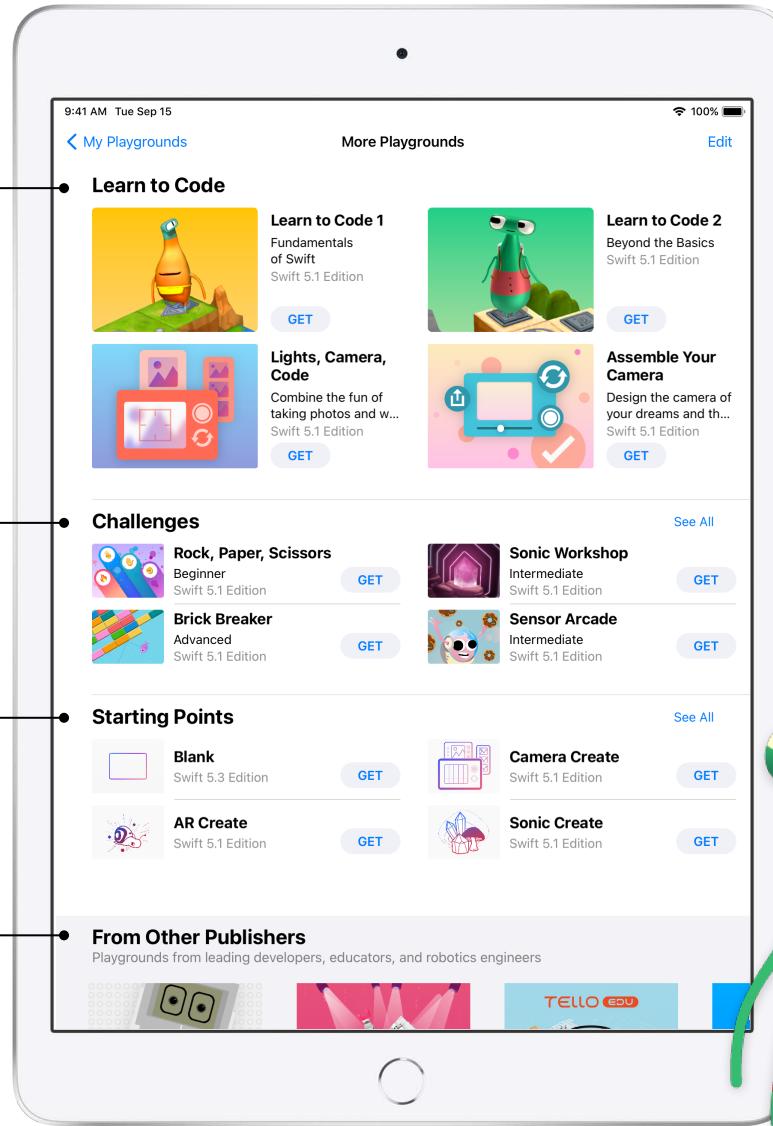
9:41 AM Tue Sep 15

100%

My Playgrounds

More Playgrounds

Edit

Learn to Code

Learn to Code 1
Fundamentals of Swift
Swift 5.1 Edition
GET

Learn to Code 2
Beyond the Basics
Swift 5.1 Edition
GET

Lights, Camera, Code
Combine the fun of taking photos and w...
Swift 5.1 Edition
GET

Assemble Your Camera
Design the camera of your dreams and th...
Swift 5.1 Edition
GET

Challenges

See All

Rock, Paper, Scissors
Beginner
Swift 5.1 Edition
GET

Sonic Workshop
Intermediate
Swift 5.1 Edition
GET

Brick Breaker
Advanced
Swift 5.1 Edition
GET

Sensor Arcade
Intermediate
Swift 5.1 Edition
GET

Starting Points

See All

Blank
Swift 5.3 Edition
GET

Camera Create
Swift 5.1 Edition
GET

AR Create
Swift 5.1 Edition
GET

Sonic Create
Swift 5.1 Edition
GET

From Other Publishers
Playgrounds from leading developers, educators, and robotics engineers

TELLO EDU